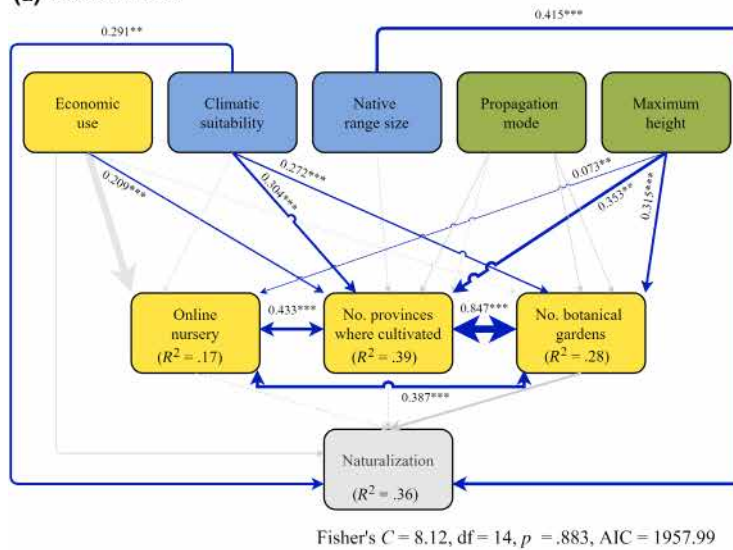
(b) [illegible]

0.291**

0.415***

Economic use

Climatic suitability

Native range size

Propagation mode

Maximum height

0.209***

0.304***

0.272***

0.073**

0.353**

0.315***

Online nursery ($R^2$ = .17)

0.433***

No. provinces where cultivated ($R^2$ = .39)

0.847***

No. botanical gardens ($R^2$ = .28)

0.387***

Naturalization ($R^2$ = .36)

Fisher's $C$ = 8.12, df = 14, $p$ = .883, AIC = 1957.99